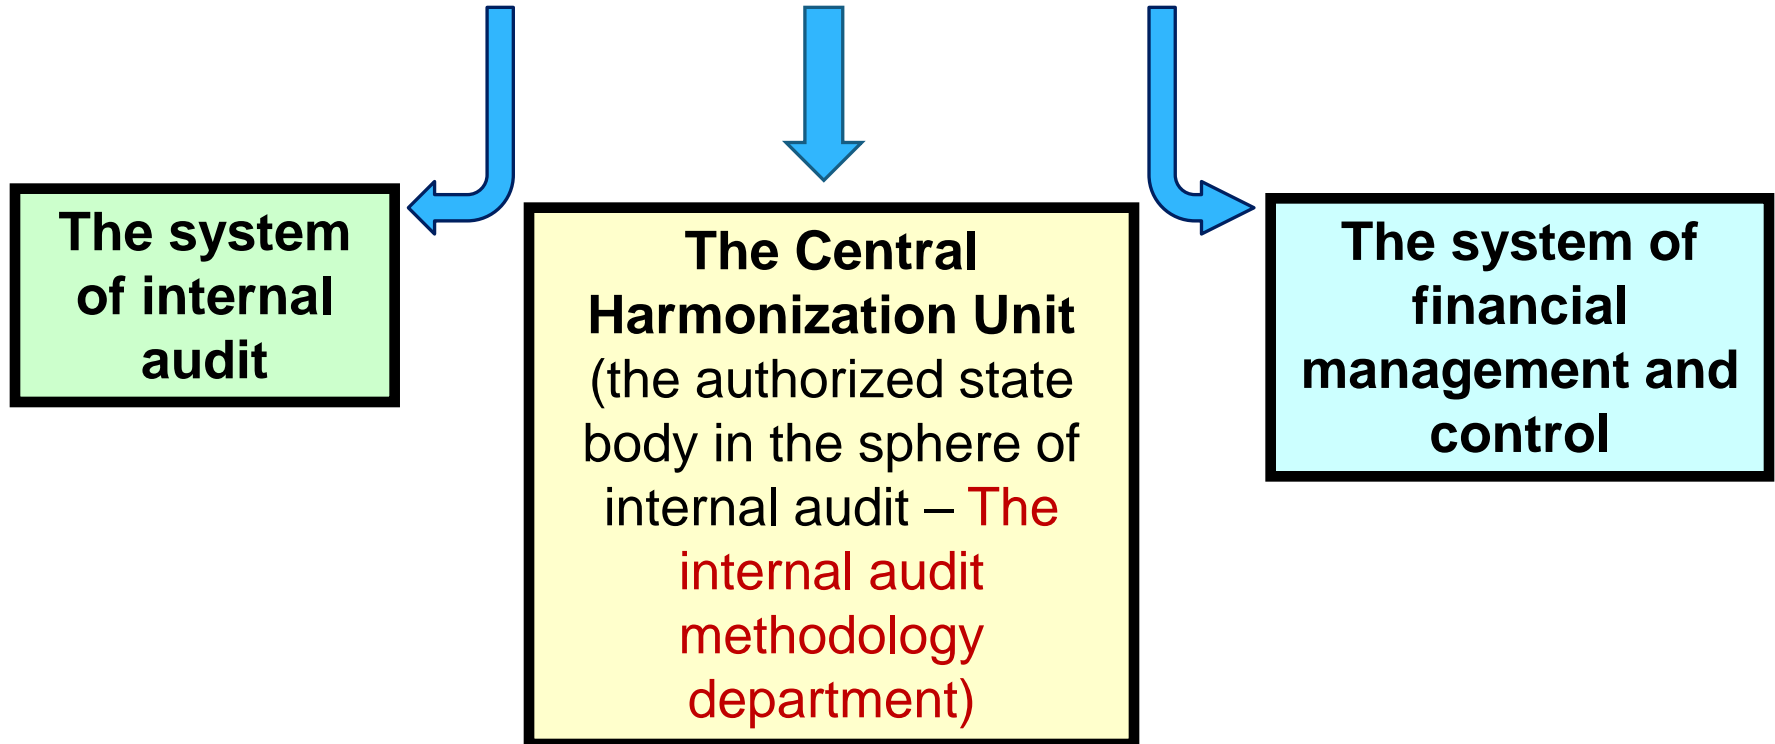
The system of internal audit

The Central Harmonization Unit (the authorized state body in the sphere of internal audit – The internal audit methodology department)

The system of financial management and control